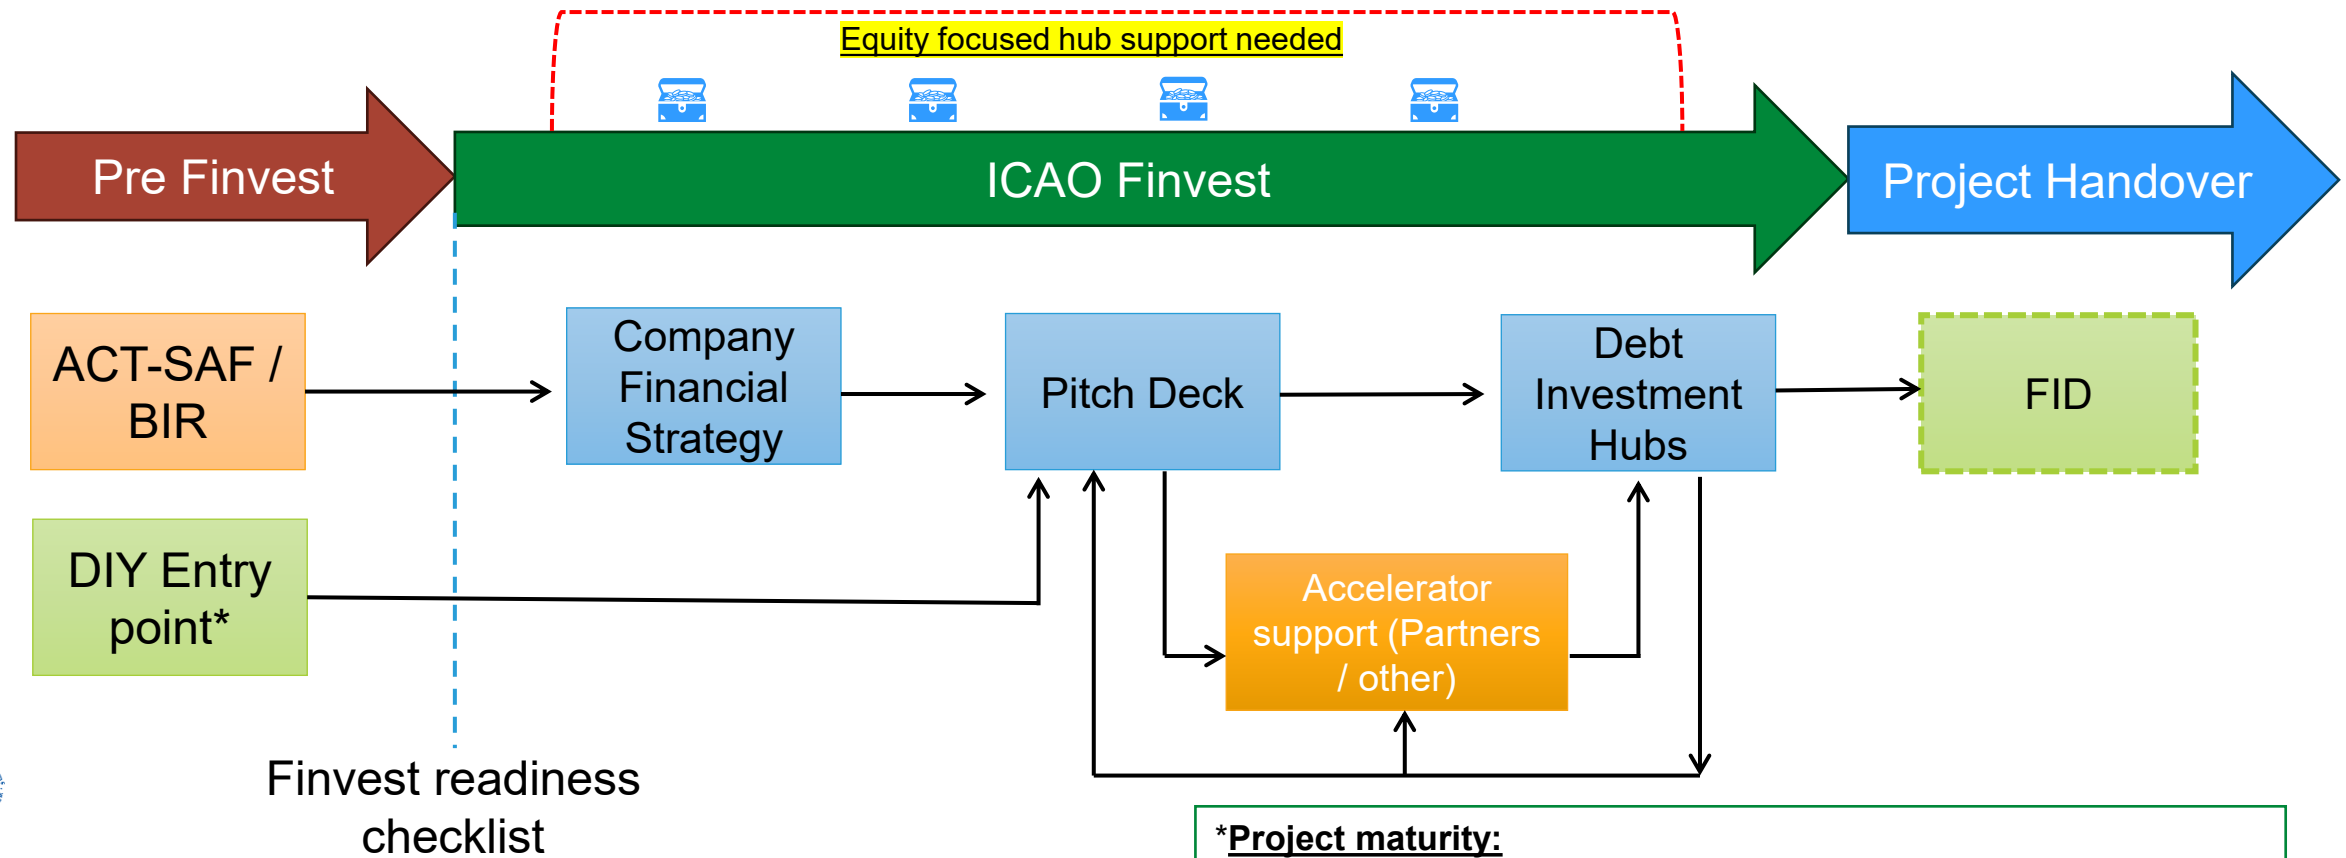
Equity focused hub support needed

Pre Finvest

ICAO Finvest

Project Handover

ACT-SAF / BIR

Company Financial Strategy

Pitch Deck

Debt Investment Hubs

FID

DIY Entry point*

Accelerator support (Partners / other)

Finvest readiness checklist

*Project maturity: